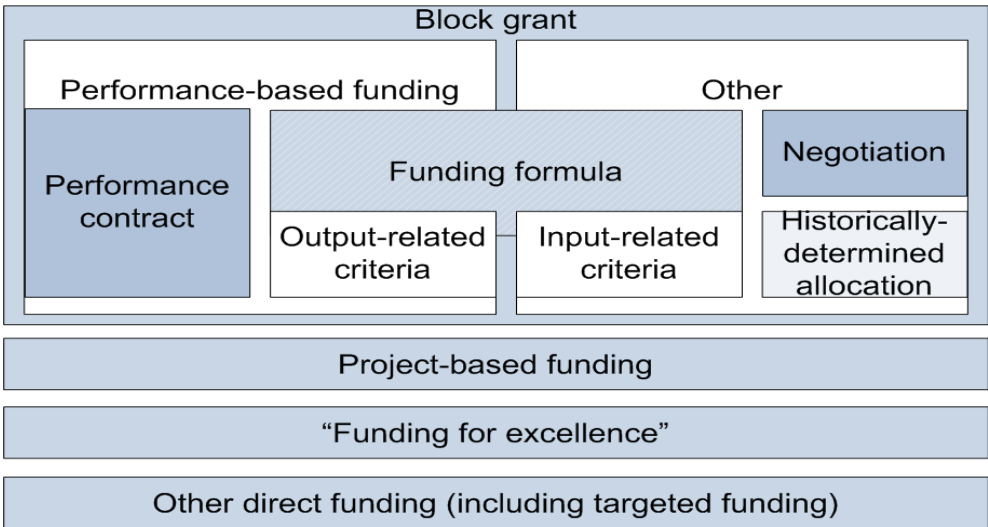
Block grant

Performance-based funding

Other

Performance contract

Funding formula

Negotiation

Output-related criteria

Input-related criteria

Historically-determined allocation

Project-based funding

“Funding for excellence”

Other direct funding (including targeted funding)